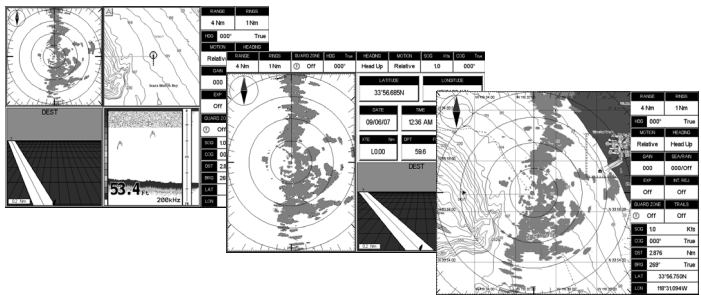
RANGE
RINGS
4 Nm
1 Nm
HDG
000°
True
MOTION
Relative
GAIN
000
EXP
Off
GUARD ZONE
Off
SOG
COG
DST
BRG
LAT
LON
DEST
53.4 FT
200kHz
Seal Beach Bay

RANGE
RINGS
GUARD ZONE
HDG
True
4 Nm
1 Nm
Off
000°
HEADING
MOTION
SOG
kts
COG
True
Head Up
Relative
10
000°
LATITUDE
LONGITUDE
33°56.685N
DATE
TIME
09/06/07
12:36 AM
XTE
Nm
DPT
L0.00
59.6
DEST

RANGE
RINGS
4 Nm
1 Nm
HDG
000°
True
MOTION
HEADING
Relative
Head Up
GAIN
SEA/RAIN
000
000/Off
EXP
INT. REJ
Off
Off
GUARD ZONE
TRAILS
Off
Off
SOG
1.0
Kts
COG
000°
True
DST
2.876
Nm
BRG
269°
True
LAT
33°56.750N
LON
118°31.094W